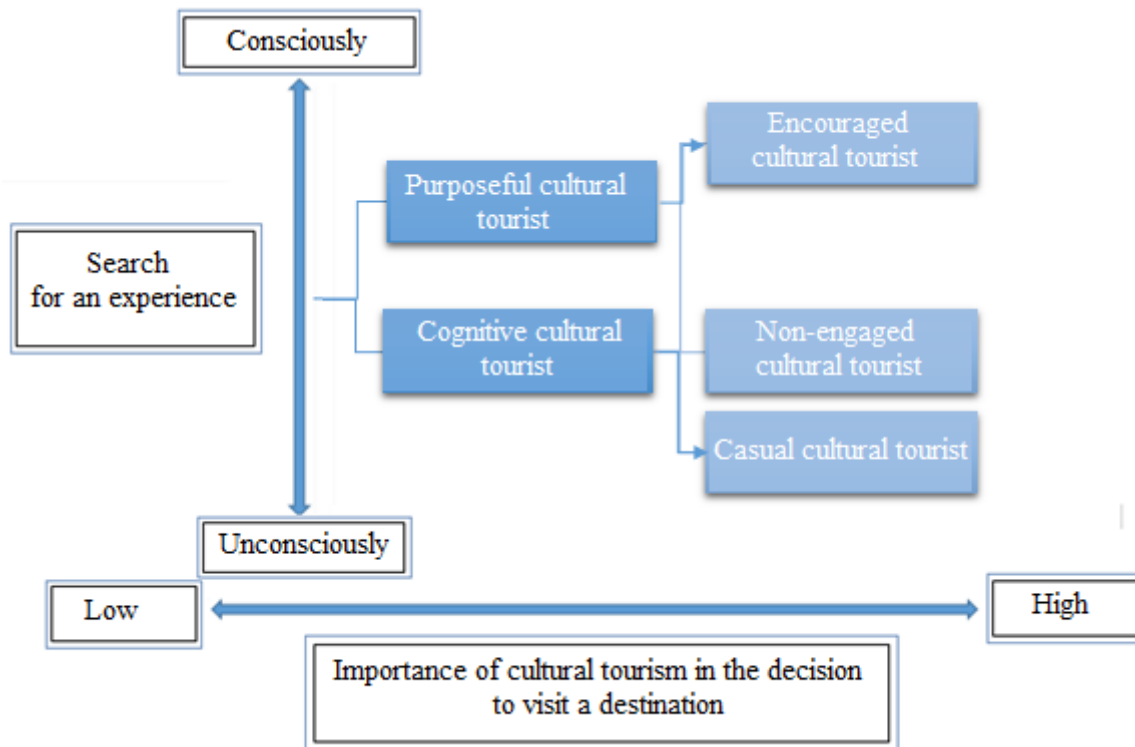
Consciously

Search for an experience

Purposeful cultural tourist

Cognitive cultural tourist

Encouraged cultural tourist

Non-engaged cultural tourist

Casual cultural tourist

Unconsciously

Low

High

Importance of cultural tourism in the decision to visit a destination